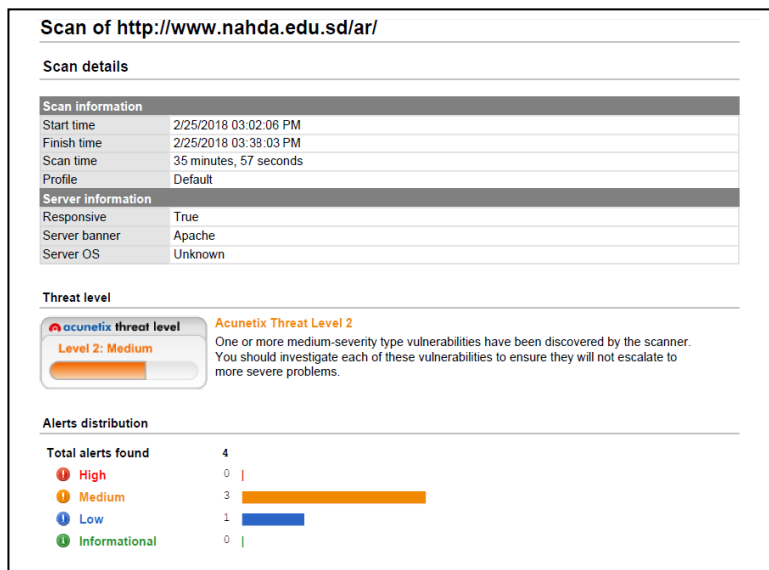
Scan of http://www.nahda.edu.sd/ar/

Scan details

| Scan information | |
|---|---|
| Start time | 2/25/2018 03:02:06 PM |
| Finish time | 2/25/2018 03:38:03 PM |
| Scan time | 35 minutes, 57 seconds |
| Profile | Default |
| **Server information** | |
| Responsive | True |
| Server banner | Apache |
| Server OS | Unknown |

Threat level

acunetix threat level
Level 2: Medium

Acunetix Threat Level 2
One or more medium-severity type vulnerabilities have been discovered by the scanner. You should investigate each of these vulnerabilities to ensure they will not escalate to more severe problems.

Alerts distribution

| Total alerts found | 4 |
|---|---|
| High | 0 |
| Medium | 3 |
| Low | 1 |
| Informational | 0 |